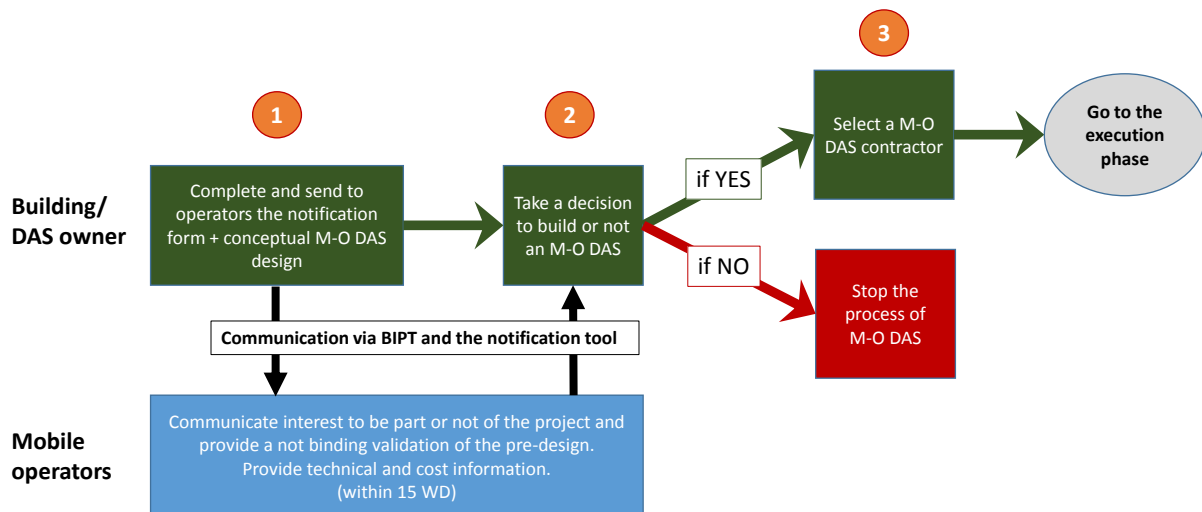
Building/ DAS owner

Mobile operators

1

Complete and send to operators the notification form + conceptual M-O DAS design

2

Take a decision to build or not an M-O DAS

if YES

if NO

3

Select a M-O DAS contractor

Go to the execution phase

Stop the process of M-O DAS

Communication via BIPT and the notification tool

Communicate interest to be part or not of the project and provide a not binding validation of the pre-design. Provide technical and cost information. (within 15 WD)